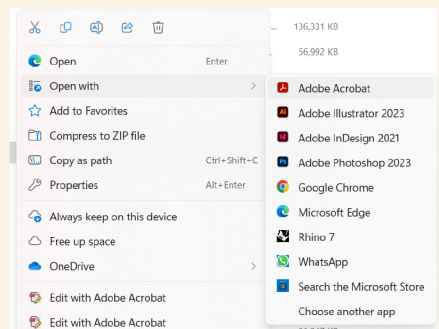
136,331 KB
56,992 KB

Open Enter
Open with
Add to Favorites
Compress to ZIP file
Copy as path Ctrl+Shift+C
Properties Alt+Enter
Always keep on this device
Free up space
OneDrive
Edit with Adobe Acrobat
Edit with Adobe Acrobat

Adobe Acrobat
Adobe Illustrator 2023
Adobe InDesign 2021
Adobe Photoshop 2023
Google Chrome
Microsoft Edge
Rhino 7
WhatsApp
Search the Microsoft Store
Choose another app